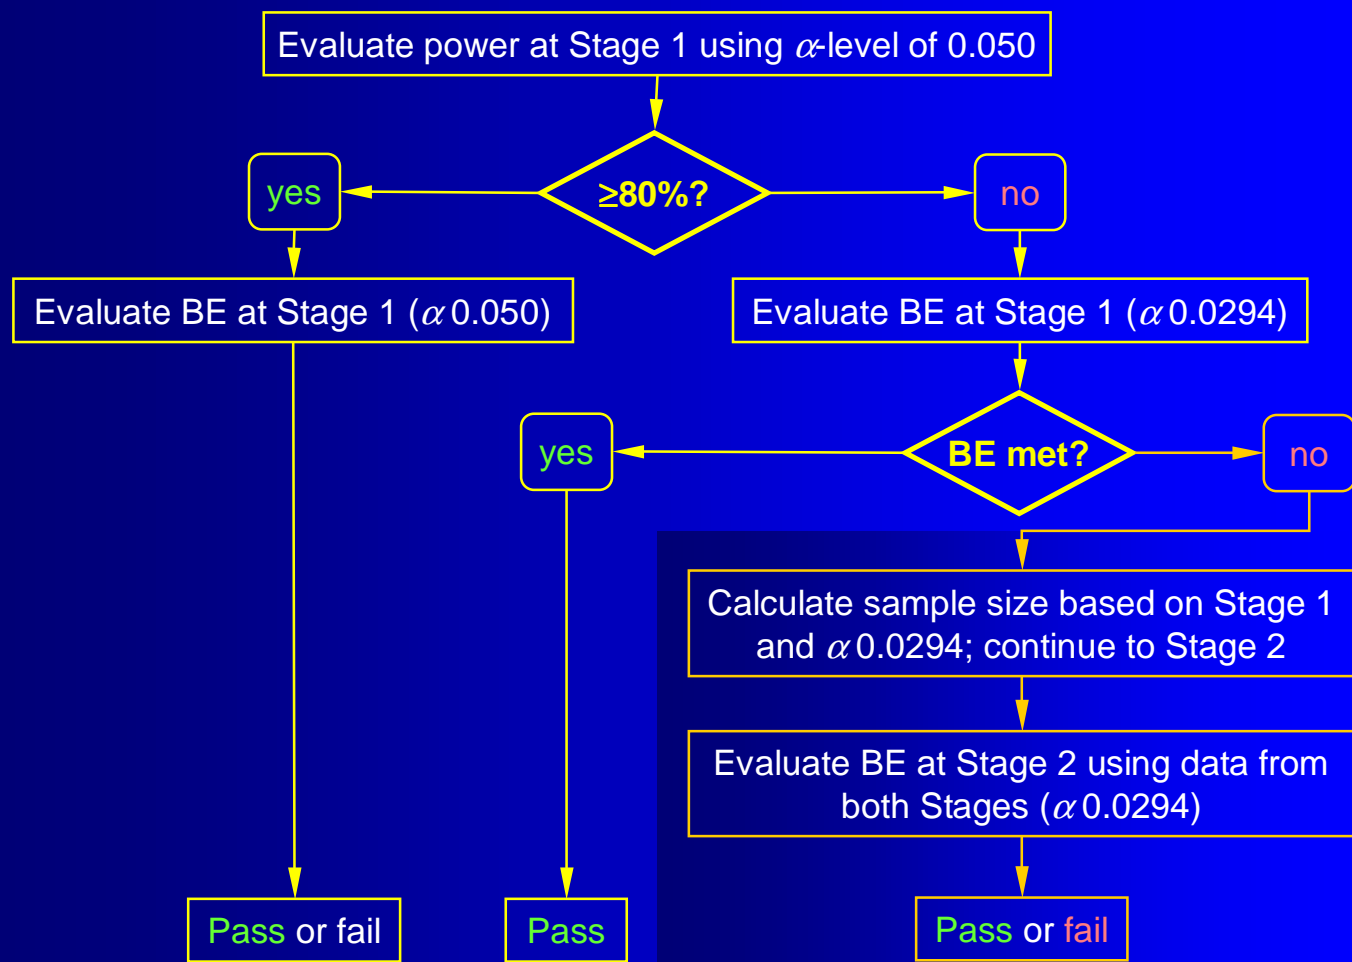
Evaluate power at Stage 1 using $\alpha$-level of 0.050

≥80%?

yes

no

Evaluate BE at Stage 1 ($\alpha$ 0.050)

Evaluate BE at Stage 1 ($\alpha$ 0.0294)

yes

BE met?

no

Calculate sample size based on Stage 1 and $\alpha$ 0.0294; continue to Stage 2

Evaluate BE at Stage 2 using data from both Stages ($\alpha$ 0.0294)

Pass or fail

Pass

Pass or fail